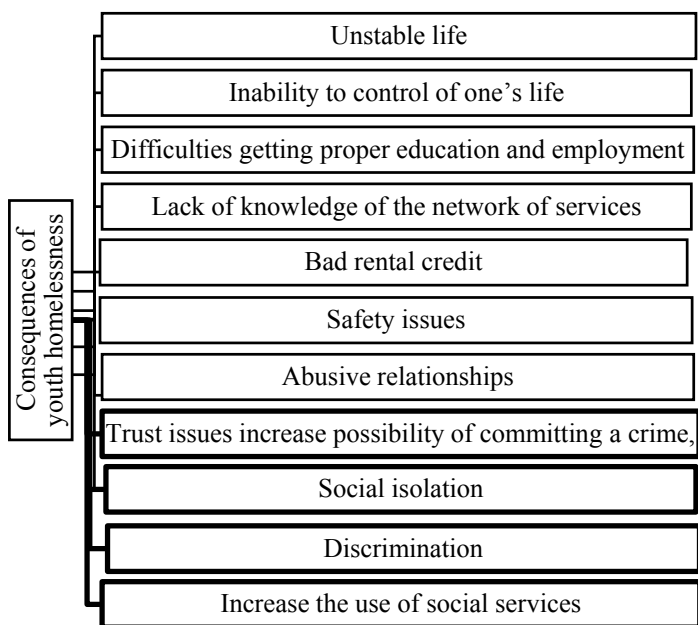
Consequences of youth homelessness

Unstable life

Inability to control of one’s life

Difficulties getting proper education and employment

Lack of knowledge of the network of services

Bad rental credit

Safety issues

Abusive relationships

Trust issues increase possibility of committing a crime,

Social isolation

Discrimination

Increase the use of social services